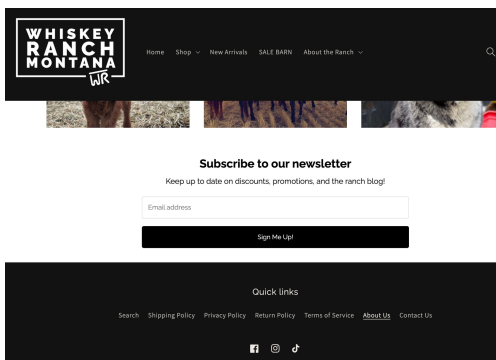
WHISKEY RANCH MONTANA WR

Home Shop New Arrivals SALE BARN About the Ranch

Subscribe to our newsletter

Keep up to date on discounts, promotions, and the ranch blog!

Email address

Sign Me Up!

Quick links

Search Shipping Policy Privacy Policy Return Policy Terms of Service About Us Contact Us